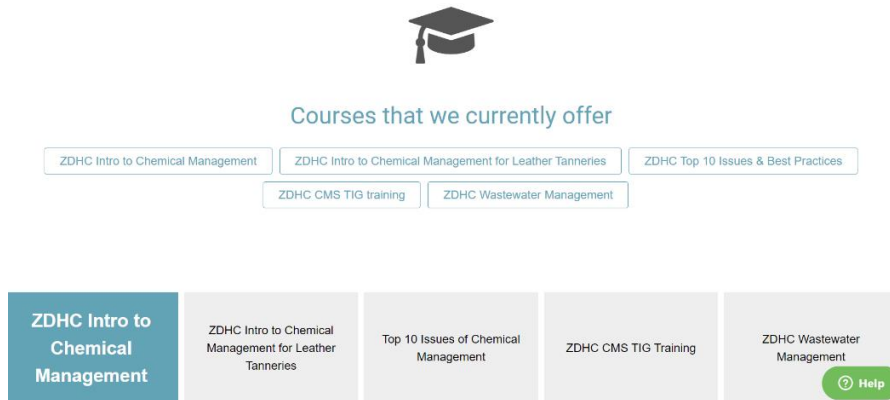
Courses that we currently offer

ZDHC Intro to Chemical Management

ZDHC Intro to Chemical Management for Leather Tanneries

ZDHC Top 10 Issues & Best Practices

ZDHC CMS TIG training

ZDHC Wastewater Management

ZDHC Intro to Chemical Management

ZDHC Intro to Chemical Management for Leather Tanneries

Top 10 Issues of Chemical Management

ZDHC CMS TIG Training

ZDHC Wastewater Management

Help